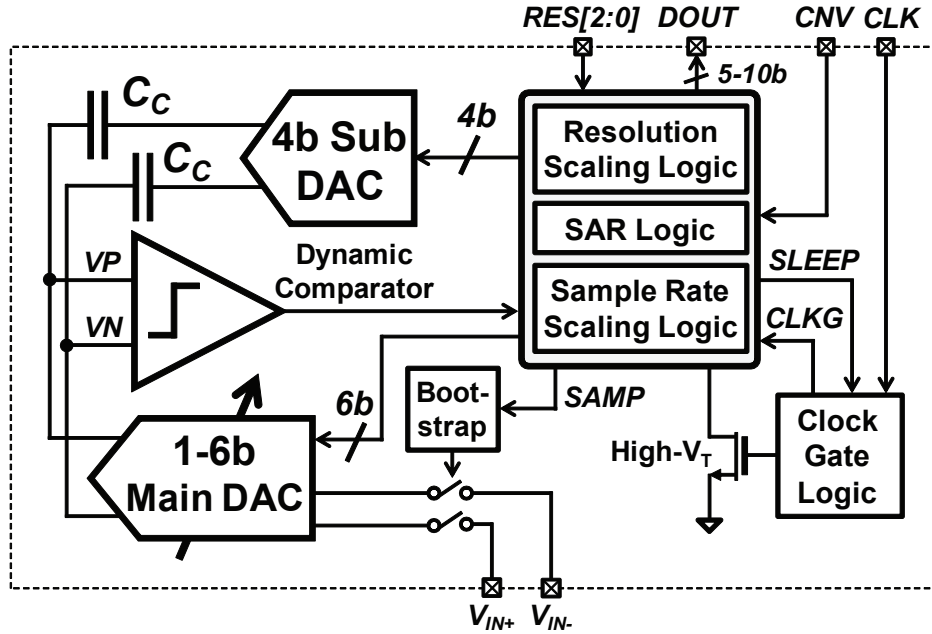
RES[2:0] DOUT CNV CLK

5-10b

$C_C$

$C_C$

4b Sub DAC

4b

Resolution Scaling Logic

SAR Logic

VP

VN

Dynamic Comparator

SLEEP

Sample Rate Scaling Logic

CLKG

6b

Boot-strap

SAMP

1-6b Main DAC

High-$V_T$

Clock Gate Logic

$V_{IN+}$ $V_{IN-}$